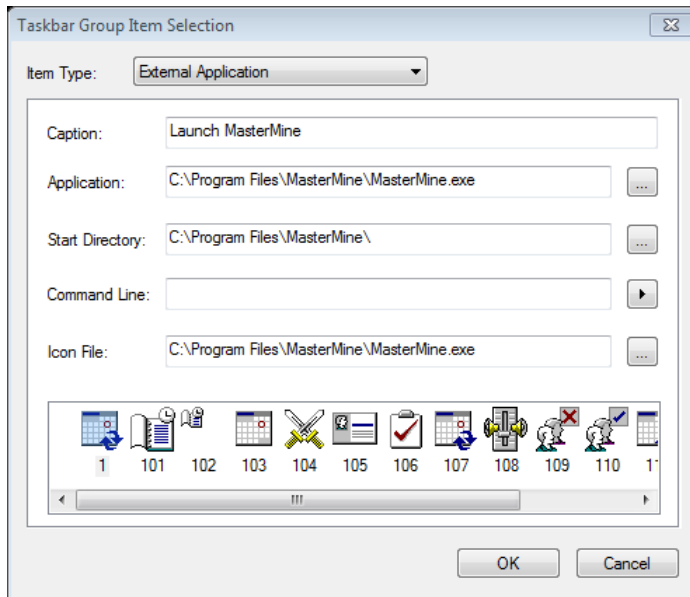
Taskbar Group Item Selection

Item Type: External Application

Caption: Launch MasterMine

Application: C:\Program Files\MasterMine\MasterMine.exe ...

Start Directory: C:\Program Files\MasterMine\ ...

Command Line:

Icon File: C:\Program Files\MasterMine\MasterMine.exe ...

1 101 102 103 104 105 106 107 108 109 110 1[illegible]

OK Cancel